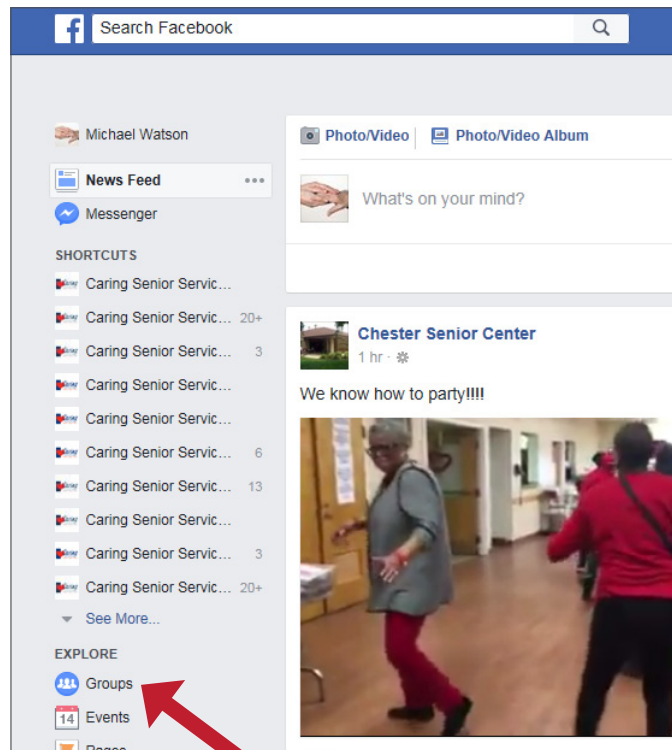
Search Facebook

Michael Watson

News Feed

Messenger

SHORTCUTS

Caring Senior Servic...

Caring Senior Servic... 20+

Caring Senior Servic... 3

Caring Senior Servic...

Caring Senior Servic...

Caring Senior Servic... 6

Caring Senior Servic... 13

Caring Senior Servic...

Caring Senior Servic... 3

Caring Senior Servic... 20+

See More...

EXPLORE

Groups

14 Events

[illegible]

Photo/Video

Photo/Video Album

What's on your mind?

Chester Senior Center

1 hr ·

We know how to party!!!!